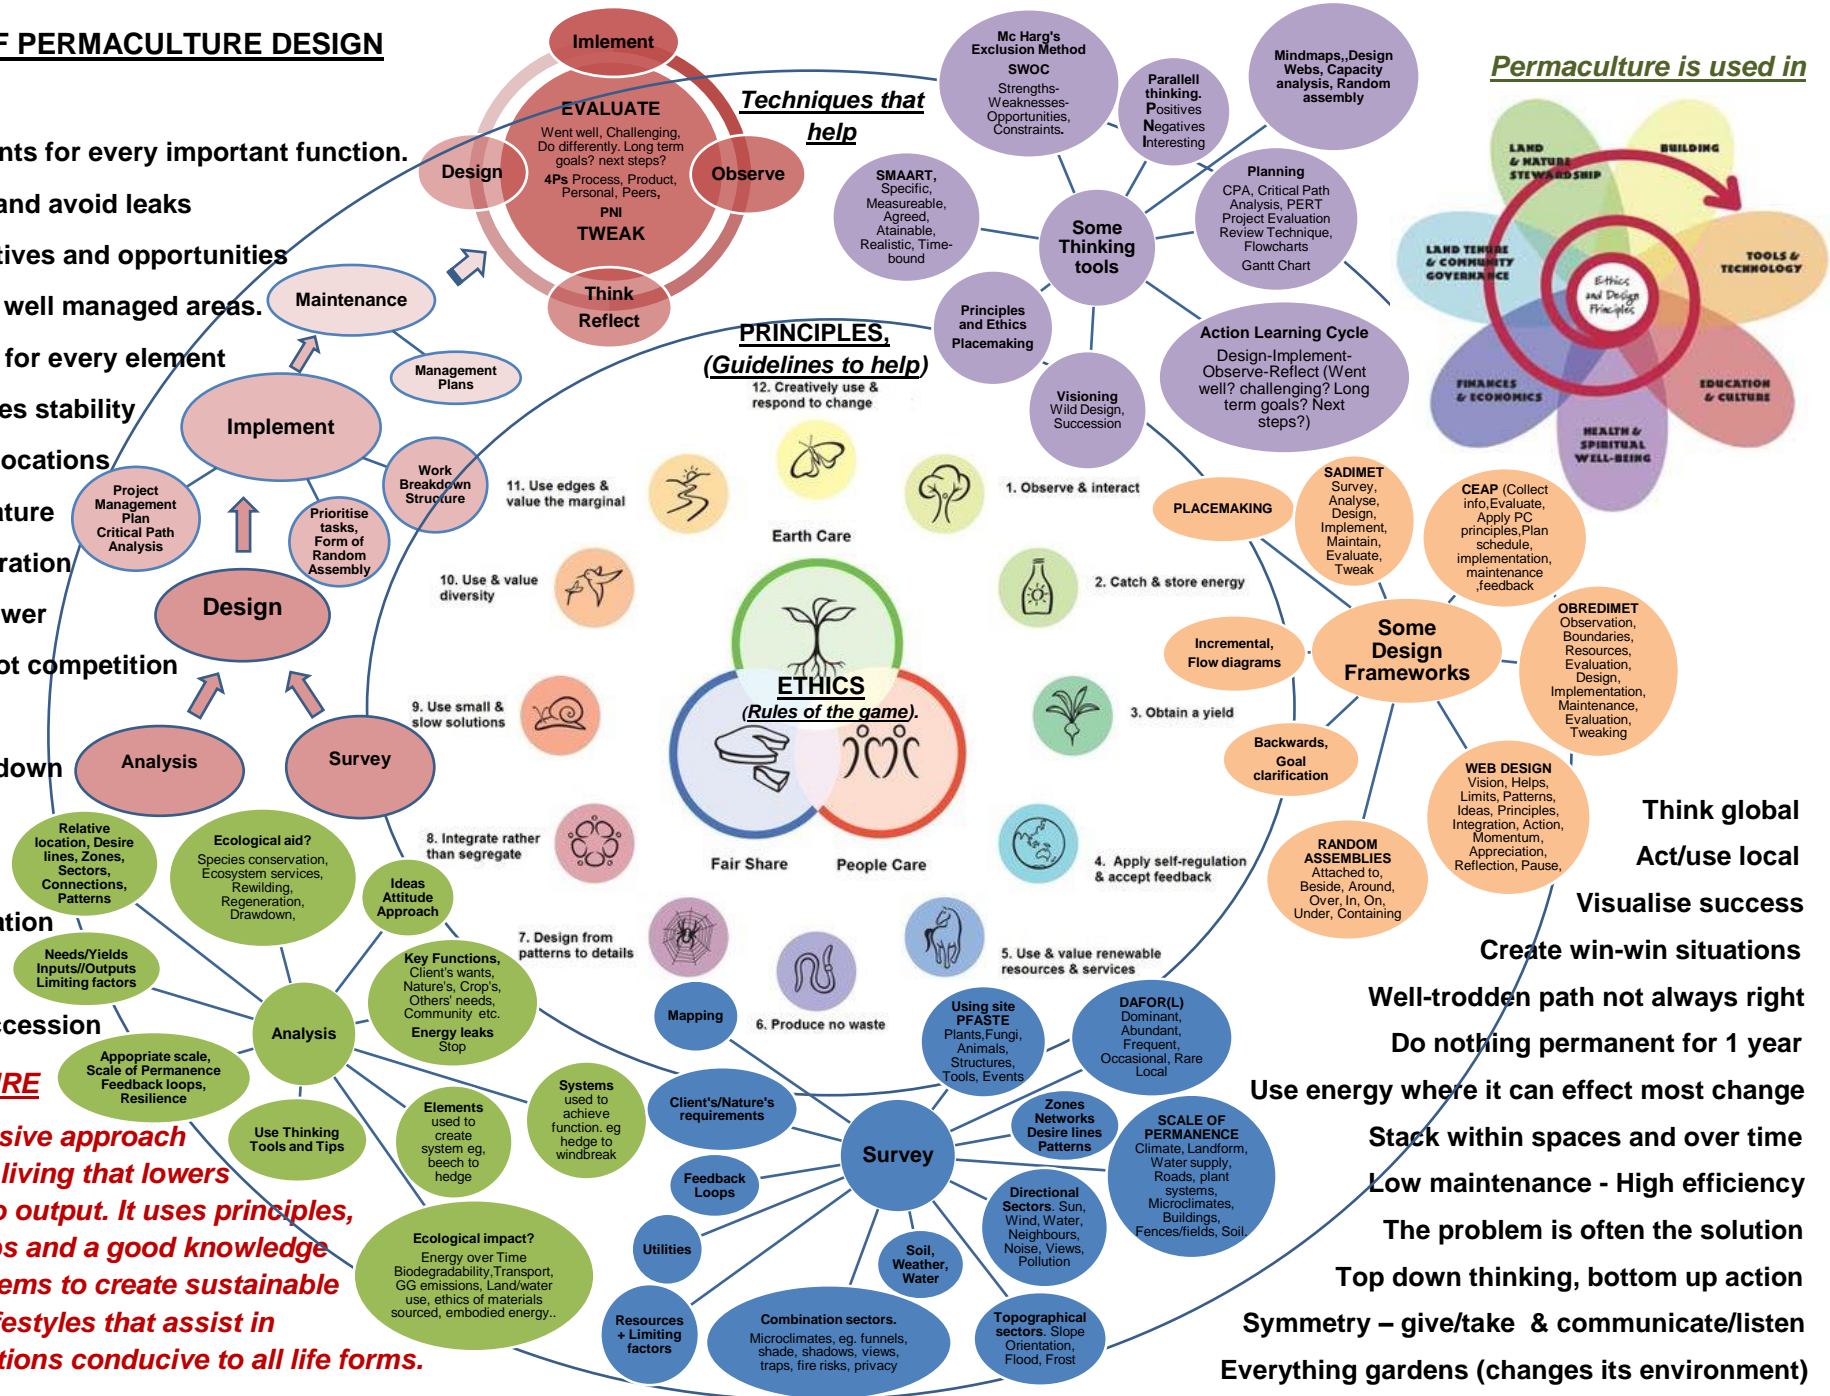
F PERMACULTURE DESIGN

nts for every important function.
and avoid leaks
tives and opportunities
well managed areas.
for every element
es stability
ocations
ture
ration
wer
ot competition
down
ation
ccession
RE
sive approach
living that lowers
o output. It uses principles,
s and a good knowledge
ems to create sustainable
festyles that assist in
tions conducive to all life forms.

Imlement
EVALUATE
Went well, Challenging, Do differently. Long term goals? next steps?
4Ps Process, Product, Personal, Peers,
PNI
TWEAK
Design
Observe
Think Reflect

Techniques that help

Mc Harg's Exclusion Method
SWOC
Strengths-Weaknesses-Opportunities, Constraints.

Parallell thinking. Positives Negatives Interesting

Mindmaps,,Design Webs, Capacity analysis, Random assembly

SMAART, Specific, Measureable, Agreed, Atainable, Realistic, Time-bound

Some Thinking tools

Planning
CPA, Critical Path Analysis, PERT Project Evaluation Review Technique, Flowcharts
Gantt Chart

Principles and Ethics Placemaking

Action Learning Cycle
Design-Implement-Observe-Reflect (Went well? challenging? Long term goals? Next steps?)

Visioning Wild Design, Succession

Permaculture is used in
LAND & NATURE STEWARDSHIP
BUILDING
TOOLS & TECHNOLOGY
EDUCATION & CULTURE
HEALTH & SPIRITUAL WELL-BEING
FINANCES & ECONOMICS
LAND TENURE & COMMUNITY GOVERNANCE
Ethics and Design Principles

Maintenance
Management Plans
Implement
Work Breakdown Structure
Project Management Plan Critical Path Analysis
Prioritise tasks, Form of Random Assembly
Design
Analysis
Survey

PRINCIPLES, (Guidelines to help)
12. Creatively use & respond to change
11. Use edges & value the marginal
1. Observe & interact
Earth Care
10. Use & value diversity
2. Catch & store energy
ETHICS
(Rules of the game).
9. Use small & slow solutions
3. Obtain a yield
8. Integrate rather than segregate
Fair Share
People Care
4. Apply self-regulation & accept feedback
7. Design from patterns to details
5. Use & value renewable resources & services
6. Produce no waste

PLACEMAKING
SADIMET Survey, Analyse, Design, Implement, Maintain, Evaluate, Tweak
CEAP (Collect info,Evaluate, Apply PC principles,Plan schedule, implementation, maintenance ,feedback
Incremental, Flow diagrams
Some Design Frameworks
OBREDIMET Observation, Boundaries, Resources, Evaluation, Design, Implementation, Maintenance, Evaluation, Tweaking
Backwards, Goal clarification
WEB DESIGN Vision, Helps, Limits, Patterns, Ideas, Principles, Integration, Action, Momentum, Appreciation, Reflection, Pause,
RANDOM ASSEMBLIES Attached to, Beside, Around, Over, In, On, Under, Containing

Think global
Act/use local
Visualise success
Create win-win situations
Well-trodden path not always right
Do nothing permanent for 1 year
Use energy where it can effect most change
Stack within spaces and over time
Low maintenance - High efficiency
The problem is often the solution
Top down thinking, bottom up action
Symmetry – give/take & communicate/listen
Everything gardens (changes its environment)

Relative location, Desire lines, Zones, Sectors, Connections, Patterns
Ecological aid? Species conservation, Ecosystem services, Rewilding, Regeneration, Drawdown,
Ideas Attitude Approach
Needs/Yields Inputs//Outputs Limiting factors
Key Functions, Client's wants, Nature's, Crop's, Others' needs, Community etc. Energy leaks Stop
Analysis
Appropriate scale, Scale of Permanence Feedback loops, Resilience
Use Thinking Tools and Tips
Elements used to create system eg, beech to hedge
Systems used to achieve function. eg hedge to windbreak
Ecological impact? Energy over Time Biodegradability,Transport, GG emissions, Land/water use, ethics of materials sourced, embodied energy..

Mapping
Using site PFASTE Plants,Fungi, Animals, Structures, Tools, Events
DAFOR(L) Dominant, Abundant, Frequent, Occasional, Rare Local
Client's/Nature's requirements
Zones Networks Desire lines Patterns
Survey
SCALE OF PERMANENCE Climate, Landform, Water supply, Roads, plant systems, Microclimates, Buildings, Fences/fields, Soil.
Feedback Loops
Directional Sectors. Sun, Wind, Water, Neighbours, Noise, Views, Pollution
Utilities
Soil, Weather, Water
Resources + Limiting factors
Combination sectors. Microclimates, eg. funnels, shade, shadows, views, traps, fire risks, privacy
Topographical sectors. Slope Orientation, Flood, Frost